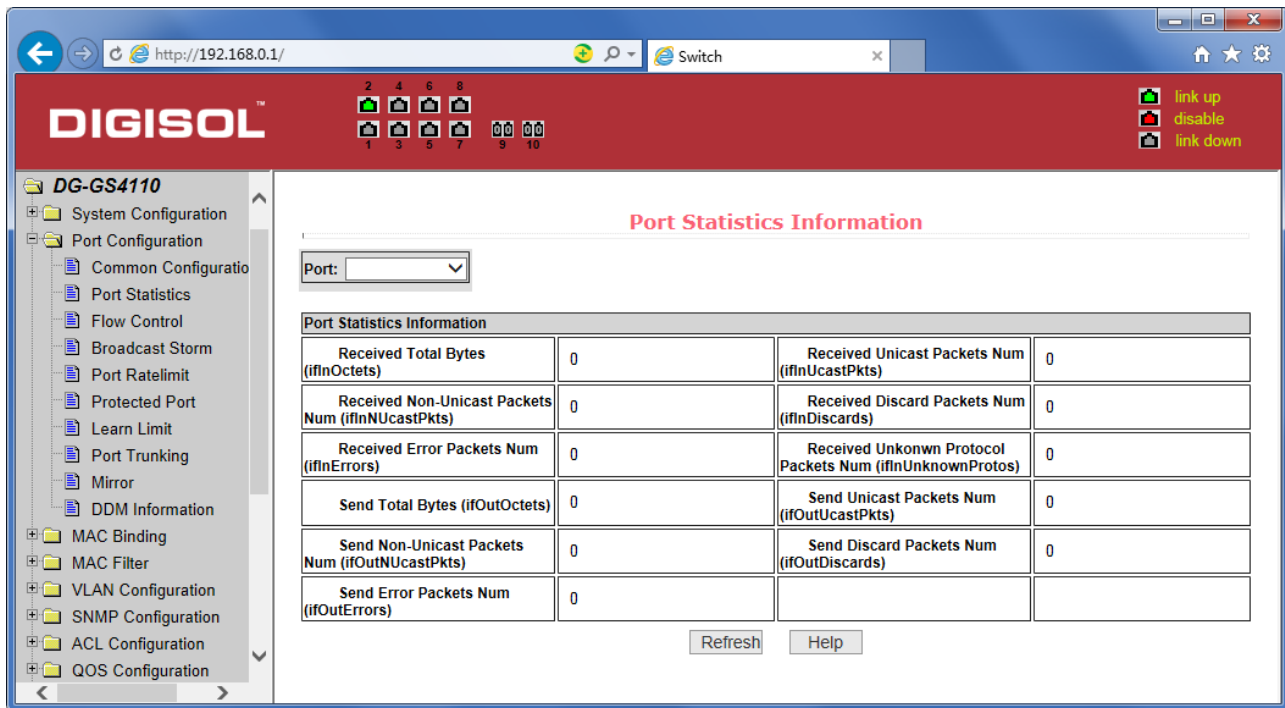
http://192.168.0.1/

Switch

DIGISOL™

2 4 6 8
1 3 5 7 9 10

link up
disable
link down

DG-GS4110
System Configuration
Port Configuration
Common Configuratio
Port Statistics
Flow Control
Broadcast Storm
Port Ratelimit
Protected Port
Learn Limit
Port Trunking
Mirror
DDM Information
MAC Binding
MAC Filter
VLAN Configuration
SNMP Configuration
ACL Configuration
QOS Configuration

Port Statistics Information

Port:

| Port Statistics Information | | | |
|---|---|---|---|
| Received Total Bytes (ifInOctets) | 0 | Received Unicast Packets Num (ifInUcastPkts) | 0 |
| Received Non-Unicast Packets Num (ifInNUcastPkts) | 0 | Received Discard Packets Num (ifInDiscards) | 0 |
| Received Error Packets Num (ifInErrors) | 0 | Received Unkonwn Protocol Packets Num (ifInUnknownProtos) | 0 |
| Send Total Bytes (ifOutOctets) | 0 | Send Unicast Packets Num (ifOutUcastPkts) | 0 |
| Send Non-Unicast Packets Num (ifOutNUcastPkts) | 0 | Send Discard Packets Num (ifOutDiscards) | 0 |
| Send Error Packets Num (ifOutErrors) | 0 | | |

Refresh Help